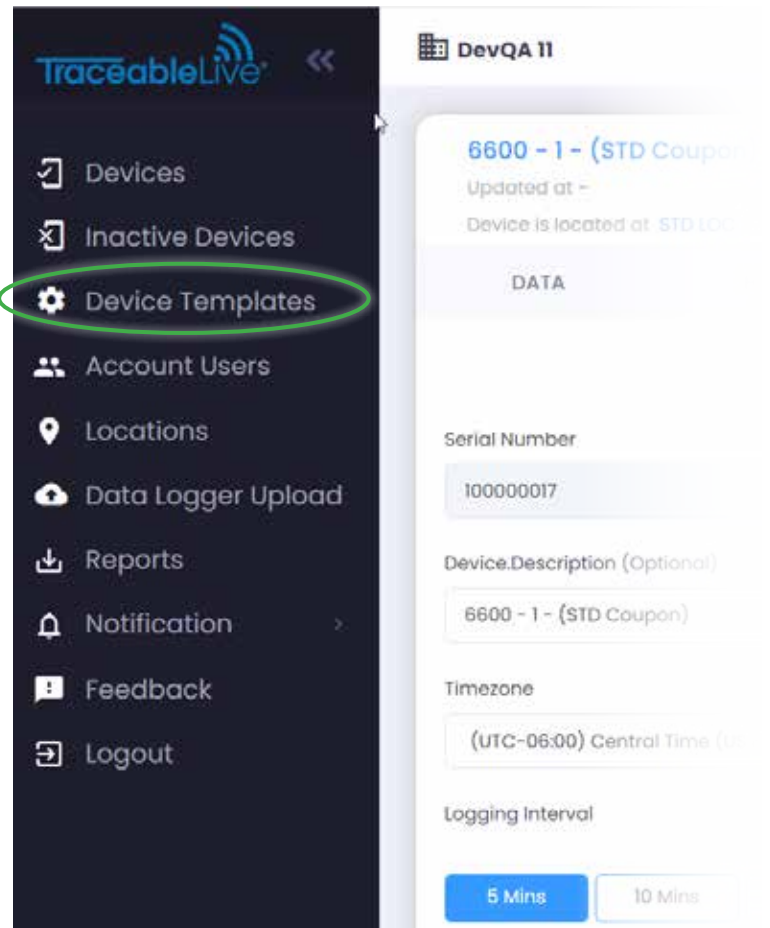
TraceableLive

«

Devices

Inactive Devices

Device Templates

Account Users

Locations

Data Logger Upload

Reports

Notification

Feedback

Logout

DevQA 11

6600 - 1 - (STD Coupo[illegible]

Updated at -

Device is located at STD LO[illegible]

DATA

Serial Number

100000017

Device.Description (Optional)

6600 - 1 - (STD Coupon)

Timezone

(UTC-06:00) Central Time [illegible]

Logging Interval

5 Mins

10 Mins